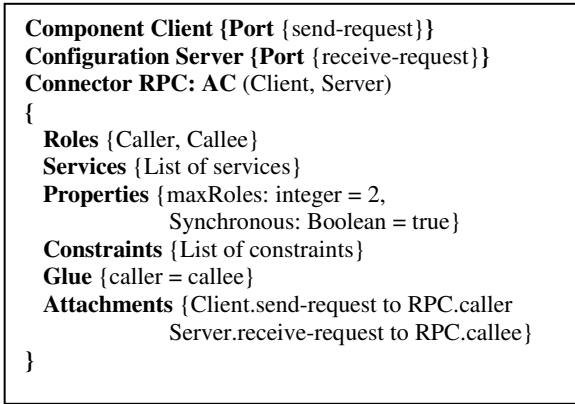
**Component Client {Port** {send-request}**}**
**Configuration Server {Port** {receive-request}**}**
**Connector RPC: AC** (Client, Server)
**{**
**Roles** {Caller, Callee}
**Services** {List of services}
**Properties** {maxRoles: integer = 2, Synchronous: Boolean = true}
**Constraints** {List of constraints}
**Glue** {caller = callee}
**Attachments** {Client.send-request to RPC.caller Server.receive-request to RPC.callee}
**}**